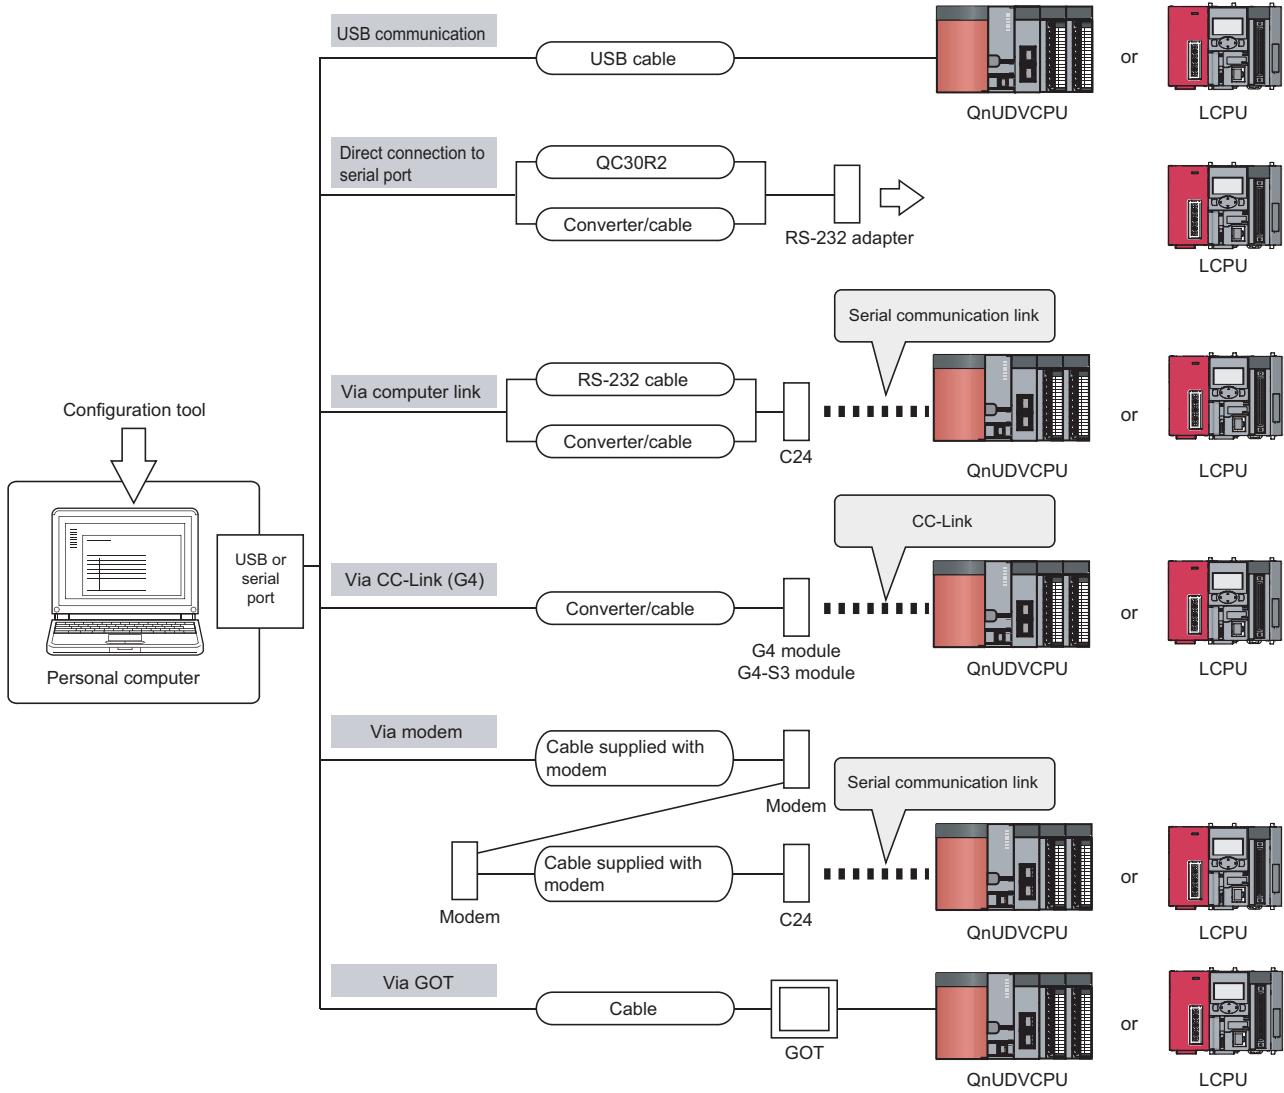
Configuration tool

Personal computer

USB or serial port

USB communication

USB cable

QnUDVCPU

or

LCPU

Direct connection to serial port

QC30R2

Converter/cable

RS-232 adapter

LCPU

Serial communication link

Via computer link

RS-232 cable

Converter/cable

C24

QnUDVCPU

or

LCPU

CC-Link

Via CC-Link (G4)

Converter/cable

G4 module
G4-S3 module

QnUDVCPU

or

LCPU

Via modem

Cable supplied with modem

Modem

Serial communication link

Modem

Cable supplied with modem

C24

QnUDVCPU

or

LCPU

Via GOT

Cable

GOT

QnUDVCPU

or

LCPU